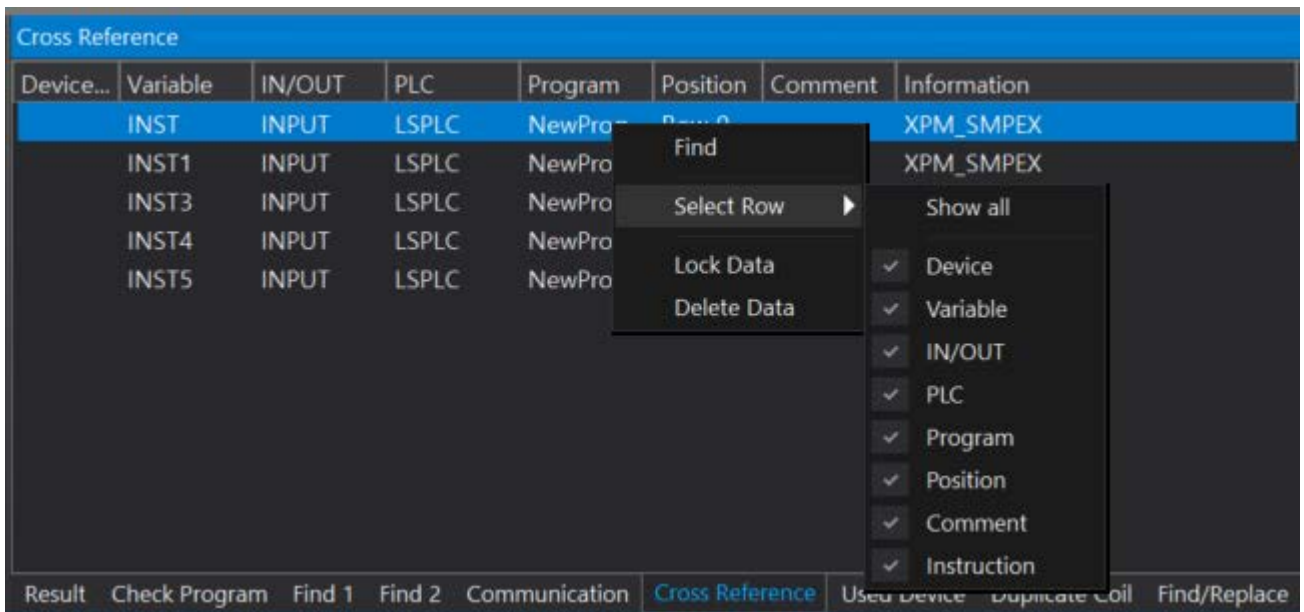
Cross Reference

| Device... | Variable | IN/OUT | PLC | Program | Position | Comment | Information |
|---|---|---|---|---|---|---|---|
| | INST | INPUT | LSPLC | NewPro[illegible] | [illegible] | | XPM_SMPEX |
| | INST1 | INPUT | LSPLC | NewPro | | | XPM_SMPEX |
| | INST3 | INPUT | LSPLC | NewPro | | | |
| | INST4 | INPUT | LSPLC | NewPro | | | |
| | INST5 | INPUT | LSPLC | NewPro | | | |

Find
Select Row
Lock Data
Delete Data

Show all
Device
Variable
IN/OUT
PLC
Program
Position
Comment
Instruction

Result Check Program Find 1 Find 2 Communication Cross Reference Used Device Duplicate Coil Find/Replace